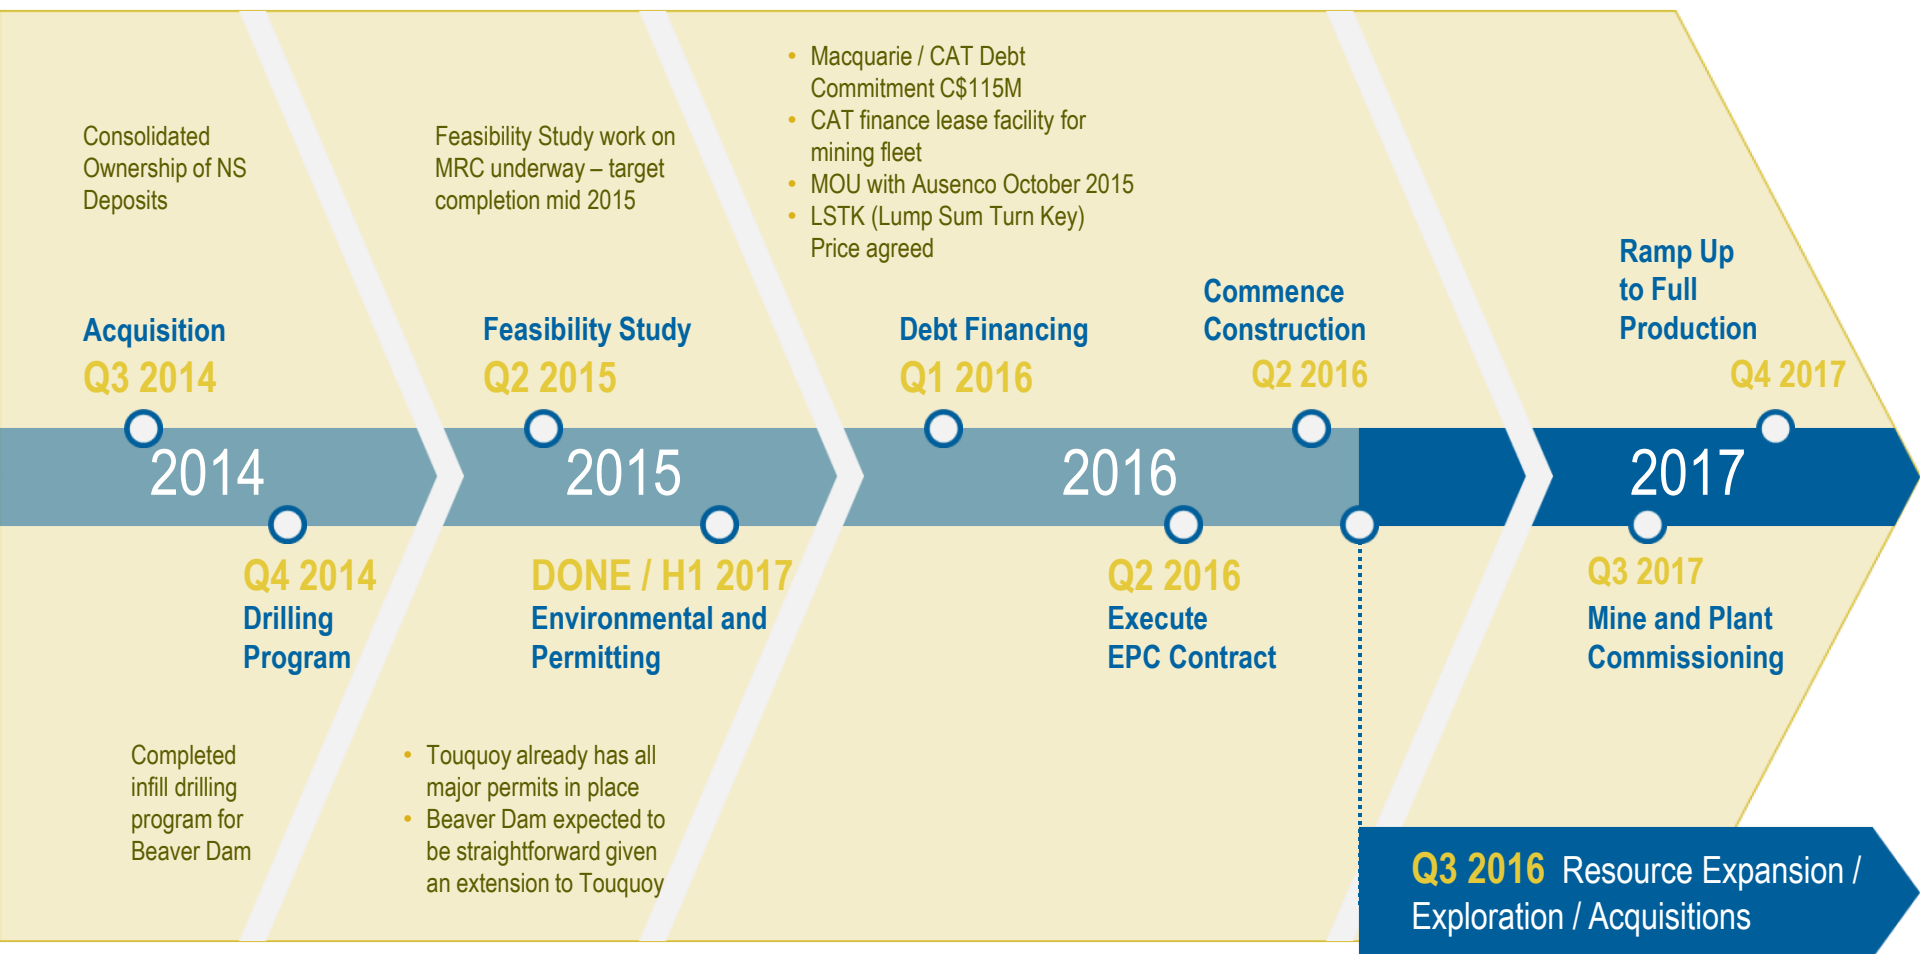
Consolidated Ownership of NS Deposits

Acquisition
Q3 2014

Feasibility Study work on MRC underway – target completion mid 2015

Feasibility Study
Q2 2015

- Macquarie / CAT Debt Commitment C$115M
- CAT finance lease facility for mining fleet
- MOU with Ausenco October 2015
- LSTK (Lump Sum Turn Key) Price agreed

Debt Financing
Q1 2016

Commence Construction
Q2 2016

Ramp Up to Full Production
Q4 2017

2014

2015

2016

2017

Q4 2014
Drilling Program

DONE / H1 2017
Environmental and Permitting

Q2 2016
Execute EPC Contract

Q3 2017
Mine and Plant Commissioning

Completed infill drilling program for Beaver Dam

- Touquoy already has all major permits in place
- Beaver Dam expected to be straightforward given an extension to Touquoy

Q3 2016 Resource Expansion / Exploration / Acquisitions